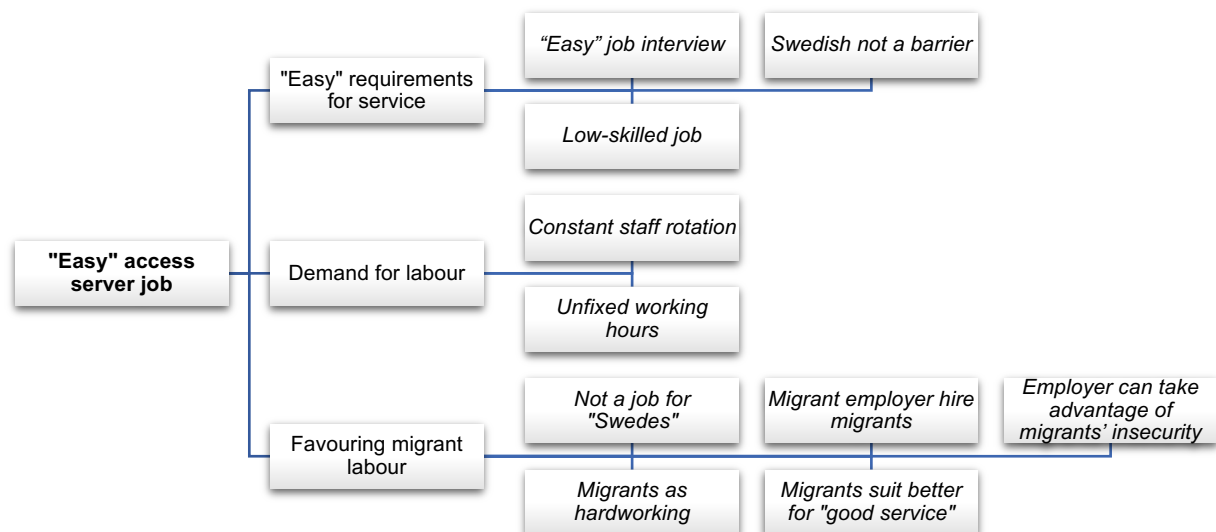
"Easy" access server job

"Easy" requirements for service

"Easy" job interview

Swedish not a barrier

Low-skilled job

Demand for labour

Constant staff rotation

Unfixed working hours

Favouring migrant labour

Not a job for "Swedes"

Migrant employer hire migrants

Employer can take advantage of migrants' insecurity

Migrants as hardworking

Migrants suit better for "good service"